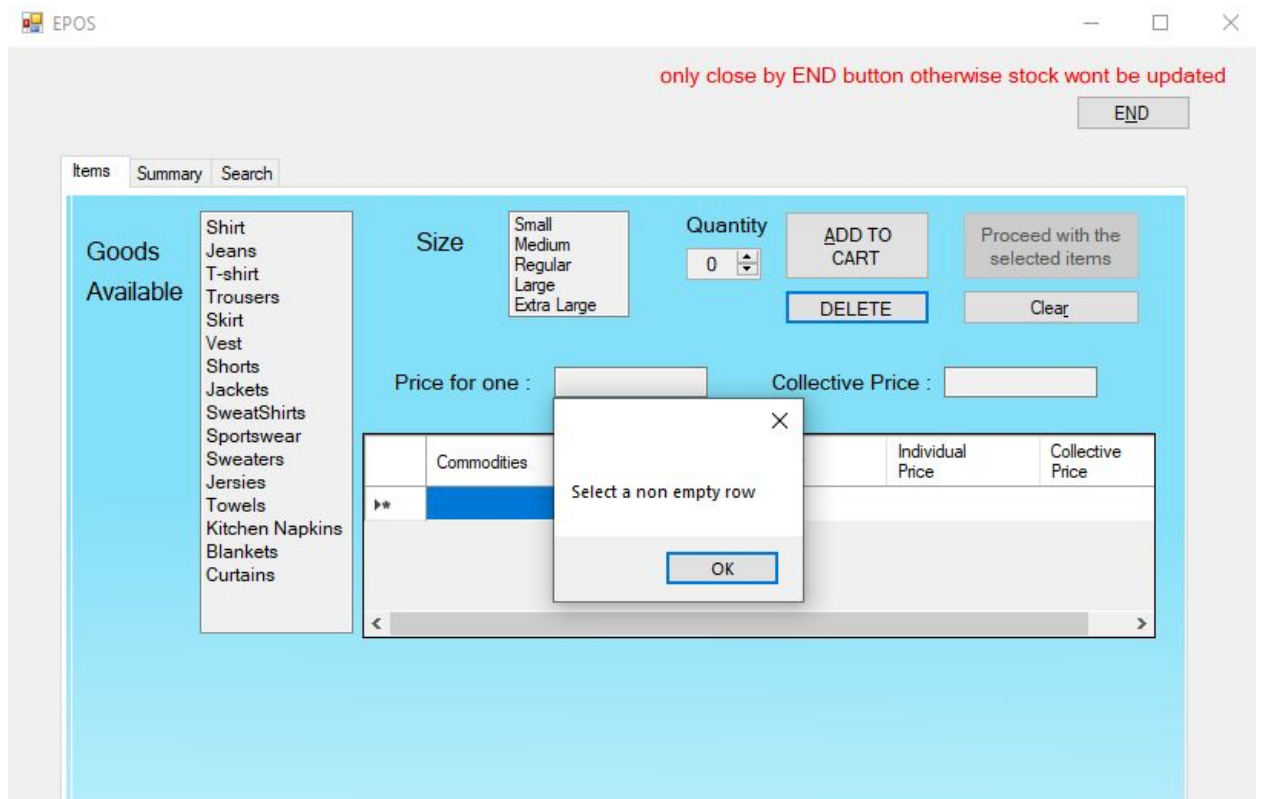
EPOS

only close by END button otherwise stock wont be updated

END

Items Summary Search

Goods Available

Shirt
Jeans
T-shirt
Trousers
Skirt
Vest
Shorts
Jackets
SweatShirts
Sportswear
Sweaters
Jersies
Towels
Kitchen Napkins
Blankets
Curtains

Size

Small
Medium
Regular
Large
Extra Large

Quantity
0

ADD TO CART

DELETE

Proceed with the selected items

Clear

Price for one :

Collective Price :

| | Commodities | | Individual Price | Collective Price |
|---|---|---|---|---|
| ▸* | | | | |

Select a non empty row

OK